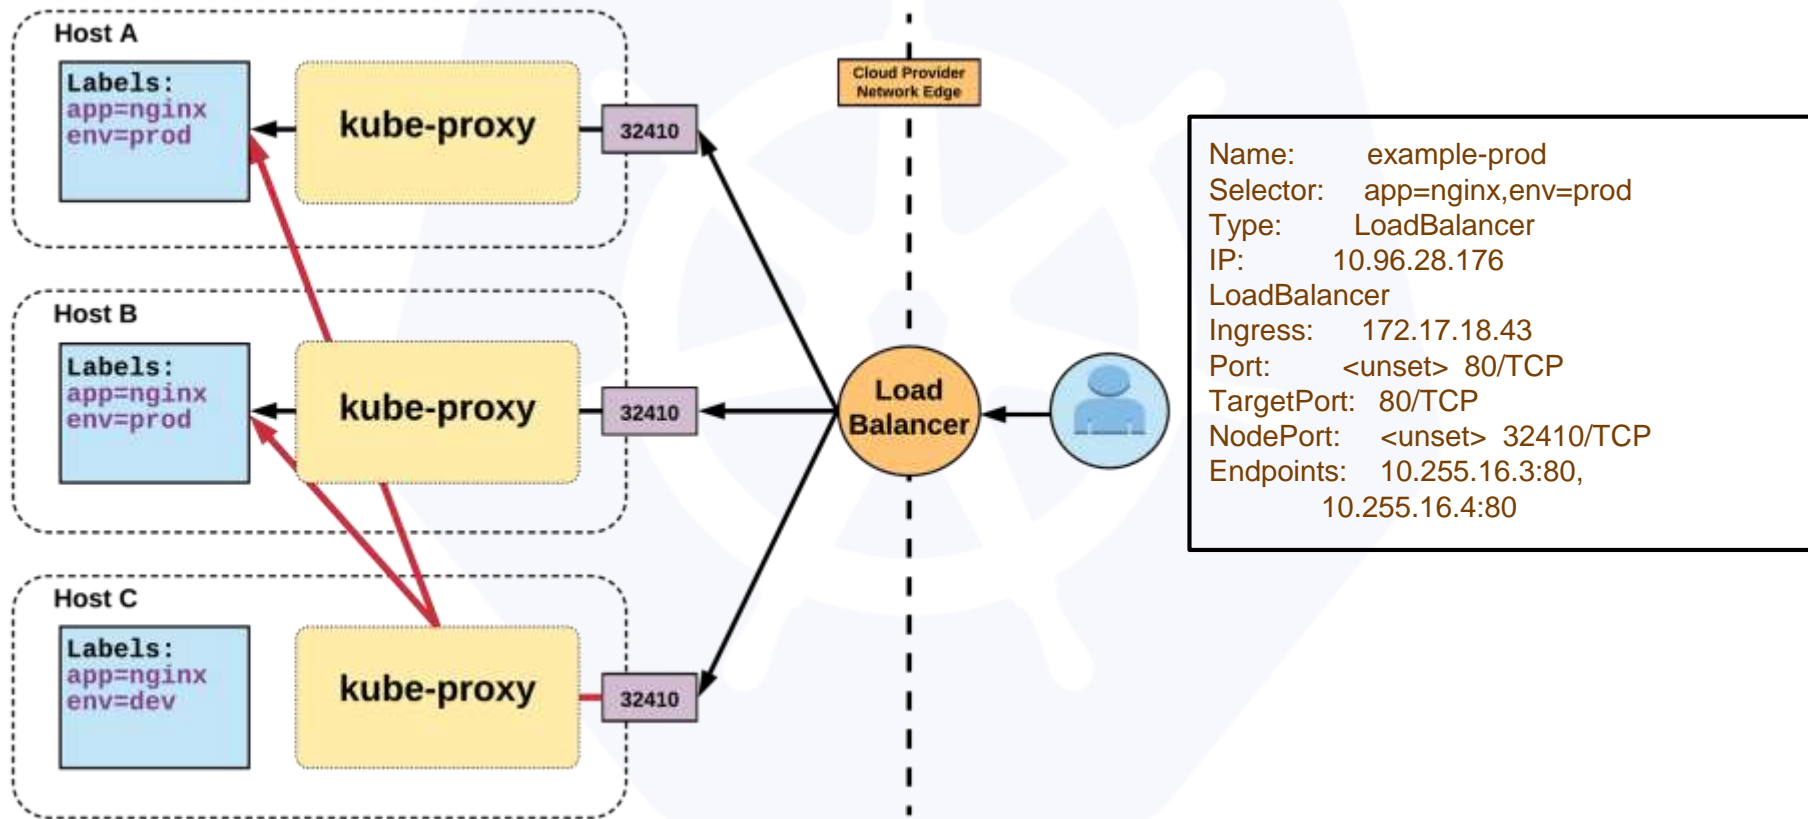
Host A

Labels:
app=nginx
env=prod

kube-proxy

32410

Host B

Labels:
app=nginx
env=prod

kube-proxy

32410

Host C

Labels:
app=nginx
env=dev

kube-proxy

32410

Cloud Provider Network Edge

Load Balancer

Name: example-prod
Selector: app=nginx,env=prod
Type: LoadBalancer
IP: 10.96.28.176
LoadBalancer
Ingress: 172.17.18.43
Port: <unset> 80/TCP
TargetPort: 80/TCP
NodePort: <unset> 32410/TCP
Endpoints: 10.255.16.3:80,
10.255.16.4:80